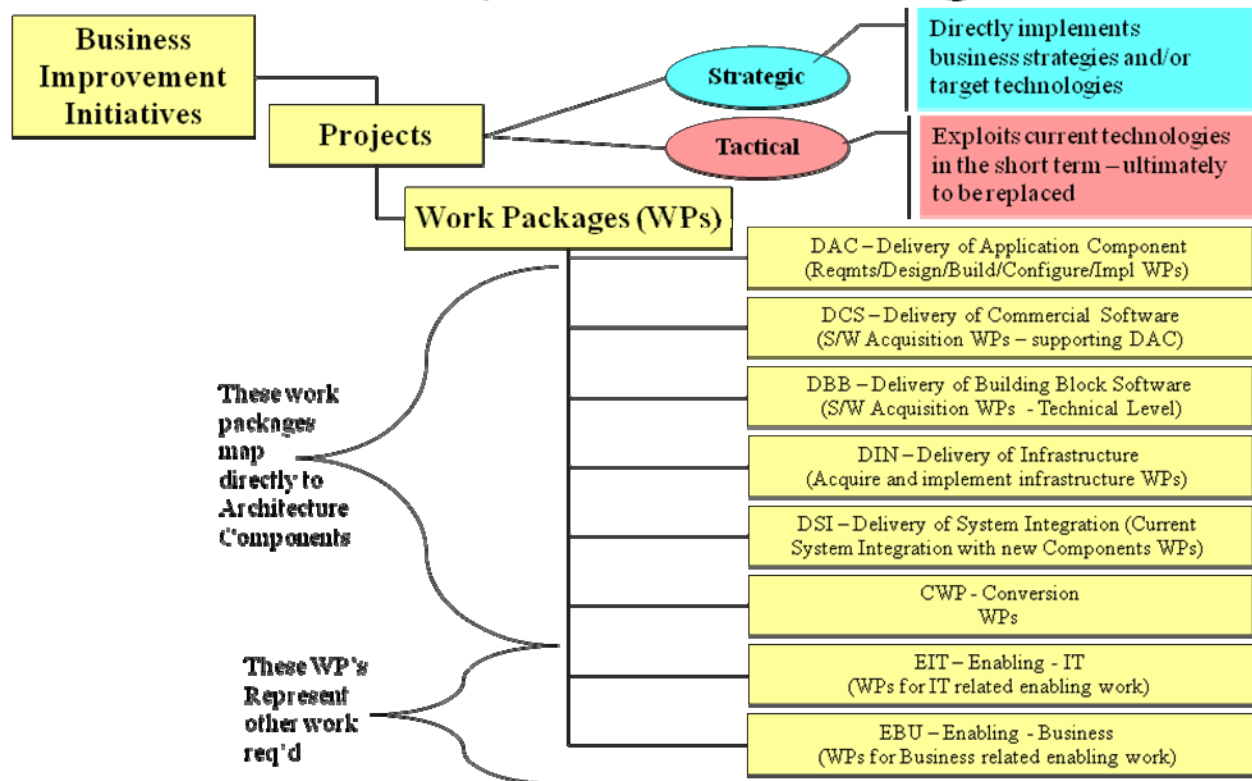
Business Improvement Initiatives

Projects

Strategic

Directly implements business strategies and/or target technologies

Tactical

Exploits current technologies in the short term – ultimately to be replaced

Work Packages (WPs)

DAC – Delivery of Application Component (Reqmts/Design/Build/Configure/Impl WPs)

DCS – Delivery of Commercial Software (S/W Acquisition WPs – supporting DAC)

DBB – Delivery of Building Block Software (S/W Acquisition WPs - Technical Level)

DIN – Delivery of Infrastructure (Acquire and implement infrastructure WPs)

DSI – Delivery of System Integration (Current System Integration with new Components WPs)

CWP - Conversion WPs

EIT – Enabling - IT (WPs for IT related enabling work)

EBU – Enabling - Business (WPs for Business related enabling work)

These work packages map directly to Architecture Components

These WP's Represent other work req'd